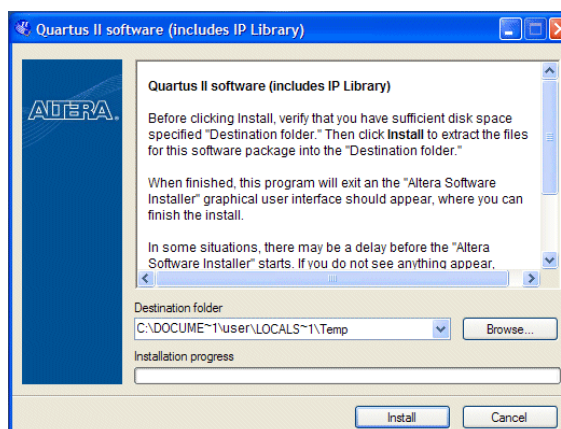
Quartus II software (includes IP Library)

ALTERA.

Quartus II software (includes IP Library)

Before clicking Install, verify that you have sufficient disk space specified "Destination folder." Then click **Install** to extract the files for this software package into the "Destination folder."

When finished, this program will exit an the "Altera Software Installer" graphical user interface should appear, where you can finish the install.

In some situations, there may be a delay before the "Altera Software Installer" starts. If you do not see anything appear,

Destination folder

C:\DOCUME~1\user\LOCALS~1\Temp

Browse...

Installation progress

Install

Cancel